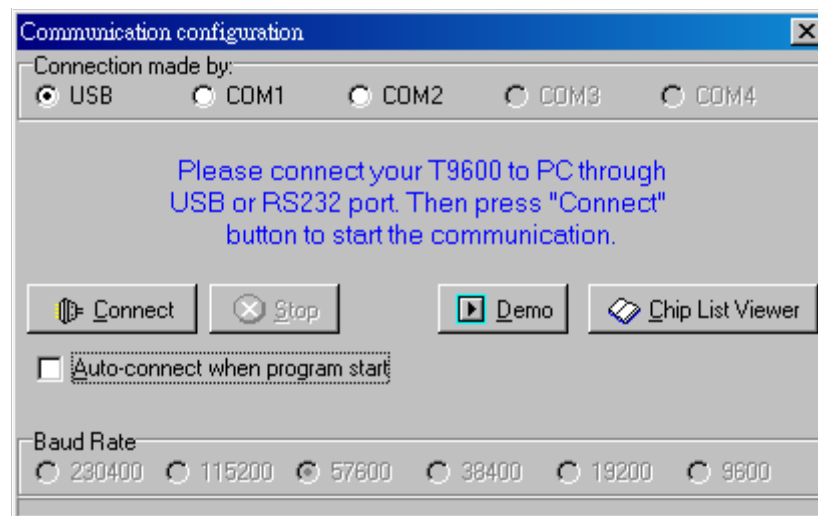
Communication configuration

Connection made by:

USB COM1 COM2 COM3 COM4

Please connect your T9600 to PC through USB or RS232 port. Then press "Connect" button to start the communication.

Connect Stop Demo Chip List Viewer

Auto-connect when program start

Baud Rate

230400 115200 57600 38400 19200 9600